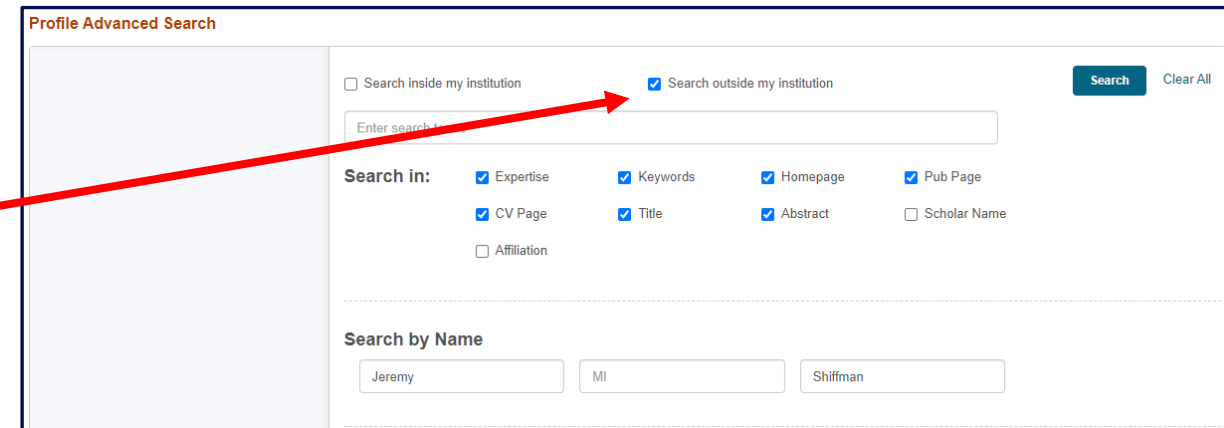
Profile Advanced Search

Search inside my institution

Search outside my institution

Search

Clear All

Enter search t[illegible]

Search in:

Expertise

Keywords

Homepage

Pub Page

CV Page

Title

Abstract

Scholar Name

Affiliation

Search by Name

Jeremy

MI

Shiffman